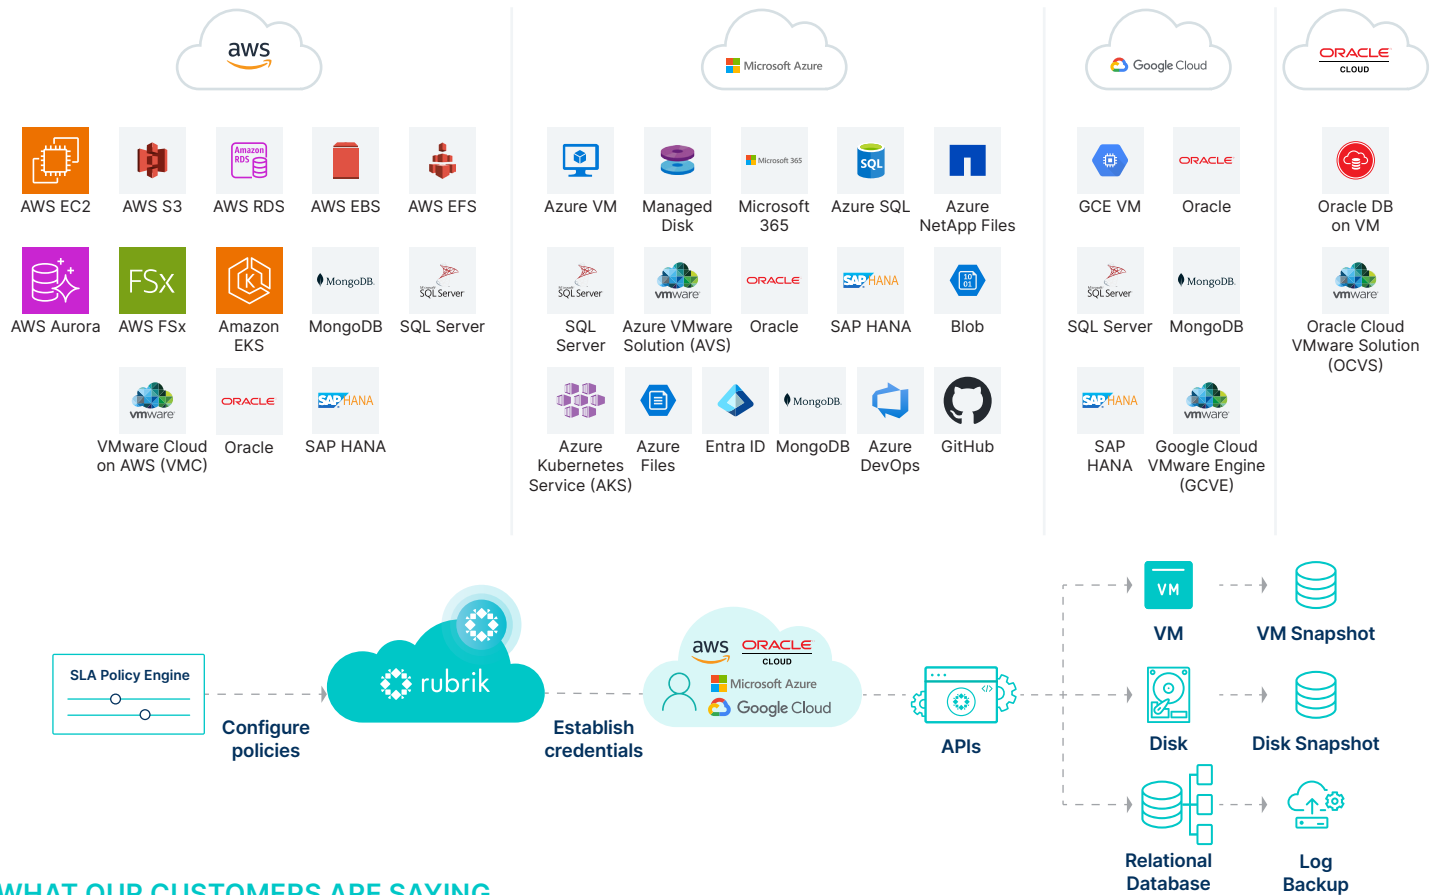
aws

Microsoft Azure

Google Cloud

ORACLE CLOUD

Amazon RDS

AWS EC2 AWS S3 AWS RDS AWS EBS AWS EFS

FSx

MongoDB

SQL Server

AWS Aurora AWS FSx Amazon EKS MongoDB SQL Server

vmware

ORACLE

SAP HANA

VMware Cloud on AWS (VMC) Oracle SAP HANA

Microsoft 365

SQL

Azure VM Managed Disk Microsoft 365 Azure SQL Azure NetApp Files

SQL Server

vmware

ORACLE

SAP HANA

SQL Server Azure VMware Solution (AVS) Oracle SAP HANA Blob

MongoDB

Azure Kubernetes Service (AKS) Azure Files Entra ID MongoDB Azure DevOps GitHub

ORACLE

GCE VM Oracle

SQL Server

MongoDB

SQL Server MongoDB

SAP HANA

vmware

SAP HANA Google Cloud VMware Engine (GCVE)

Oracle DB on VM

vmware

Oracle Cloud VMware Solution (OCVS)

SLA Policy Engine

rubrik

aws ORACLE CLOUD

Microsoft Azure

Google Cloud

VM

Configure policies

Establish credentials

APIs

VM VM Snapshot

Disk Disk Snapshot

Relational Database

Log Backup

WHAT OUR CUSTOMERS ARE SAYING